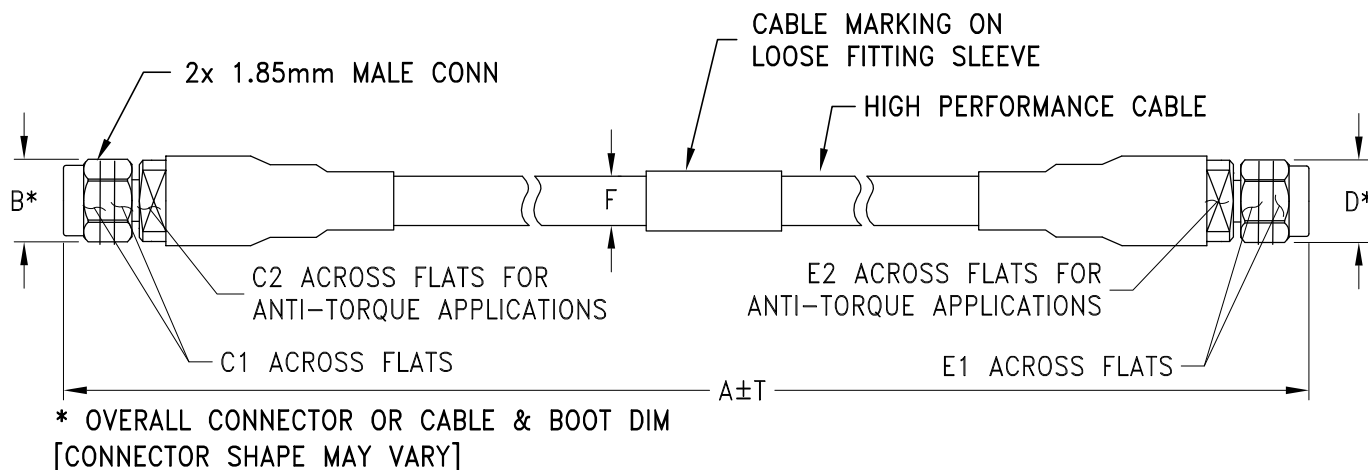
CABLE MARKING ON LOOSE FITTING SLEEVE

2x 1.85mm MALE CONN

HIGH PERFORMANCE CABLE

B*

F

D*

C2 ACROSS FLATS FOR ANTI–TORQUE APPLICATIONS

E2 ACROSS FLATS FOR ANTI–TORQUE APPLICATIONS

C1 ACROSS FLATS

E1 ACROSS FLATS

A±T

* OVERALL CONNECTOR OR CABLE & BOOT DIM [CONNECTOR SHAPE MAY VARY]